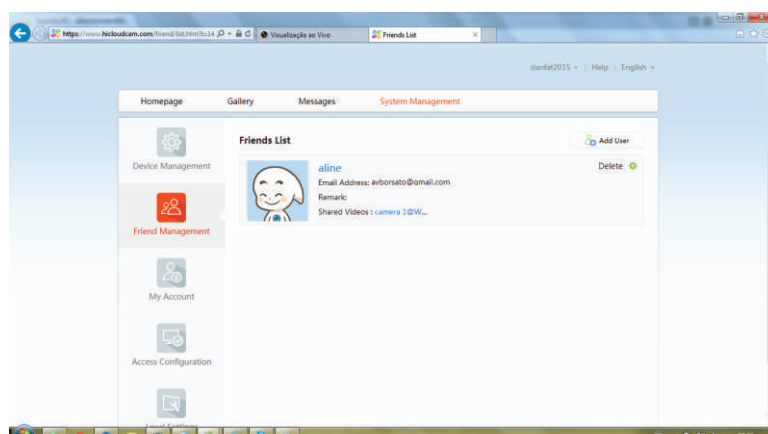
https://www.hicloudcam.com/friend/list.html?t=14

Visualização ao Vivo

Friends List

danfat2015 | Help | English

Homepage Gallery Messages System Management

Device Management

Friend Management

My Account

Access Configuration

Friends List

Add User

aline

Delete

Email Address: avborsato@gmail.com

Remark:

Shared Videos : camera 1@W...